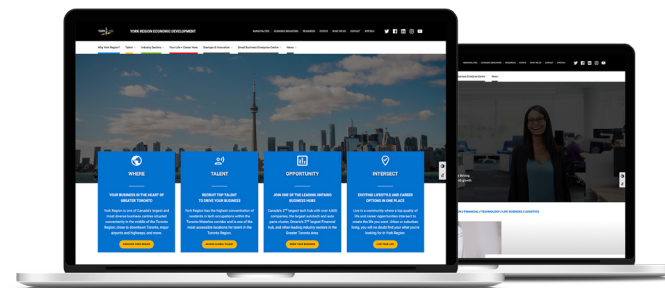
YORK REGION ECONOMIC DEVELOPMENT

Why York Region? · Talent · Industry Sectors · Your Life + Career Here · Startups & Innovation · Small Business Enterprise Centre · News

WHERE

YOUR BUSINESS IN THE HEART OF GREATER TORONTO

York Region is one of Canada's largest and most diverse business centres situated conveniently in the middle of the Toronto Region, close to downtown Toronto, major airports and highways, and more.

DISCOVER YORK REGION

TALENT

RECRUIT TOP TALENT TO DRIVE YOUR BUSINESS

York Region has the highest concentration of residents in tech occupations within the Toronto-Waterloo corridor and is one of the most accessible locations for talent in the Toronto Region.

ACCESS GLOBAL TALENT

OPPORTUNITY

JOIN ONE OF THE LEADING ONTARIO BUSINESS HUBS

Canada's 2nd largest tech hub with over 4,600 companies, the largest quickbook and auto parts cluster, Ontario's 3rd largest financial hub, and other leading industry sectors in the Greater Toronto Area.

GROW YOUR BUSINESS

INTERSECT

EXCITING LIFESTYLE AND CAREER OPTIONS IN ONE PLACE

Live in a community where a top quality of life and career opportunities intersect to create the life you want. Urban or suburban living, you will no doubt find your what you're looking for in York Region.

LIVE YOUR LIFE

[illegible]